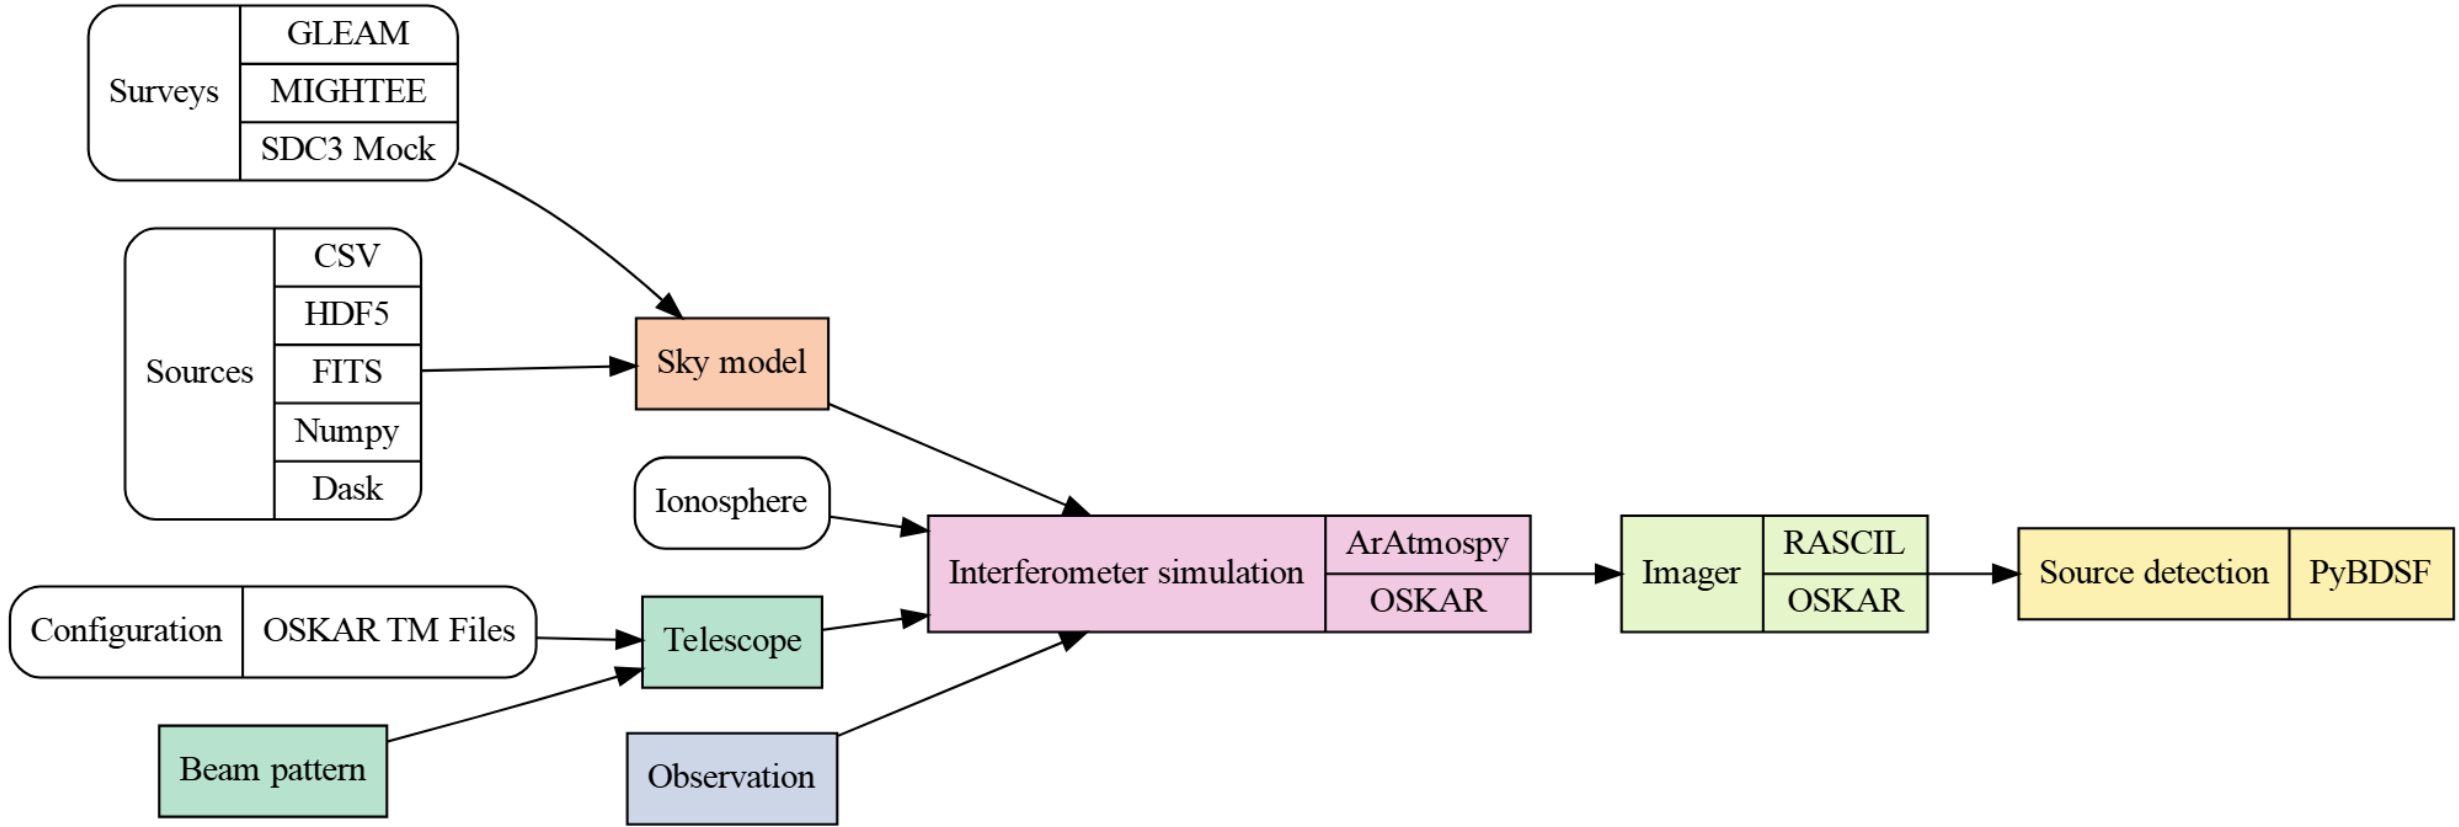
Surveys
GLEAM
MIGHTEE
SDC3 Mock

Sources
CSV
HDF5
FITS
Numpy
Dask

Sky model

Ionosphere

Configuration
OSKAR TM Files

Telescope

Beam pattern

Observation

Interferometer simulation
ArAtmospy
OSKAR

Imager
RASCIL
OSKAR

Source detection
PyBDSF